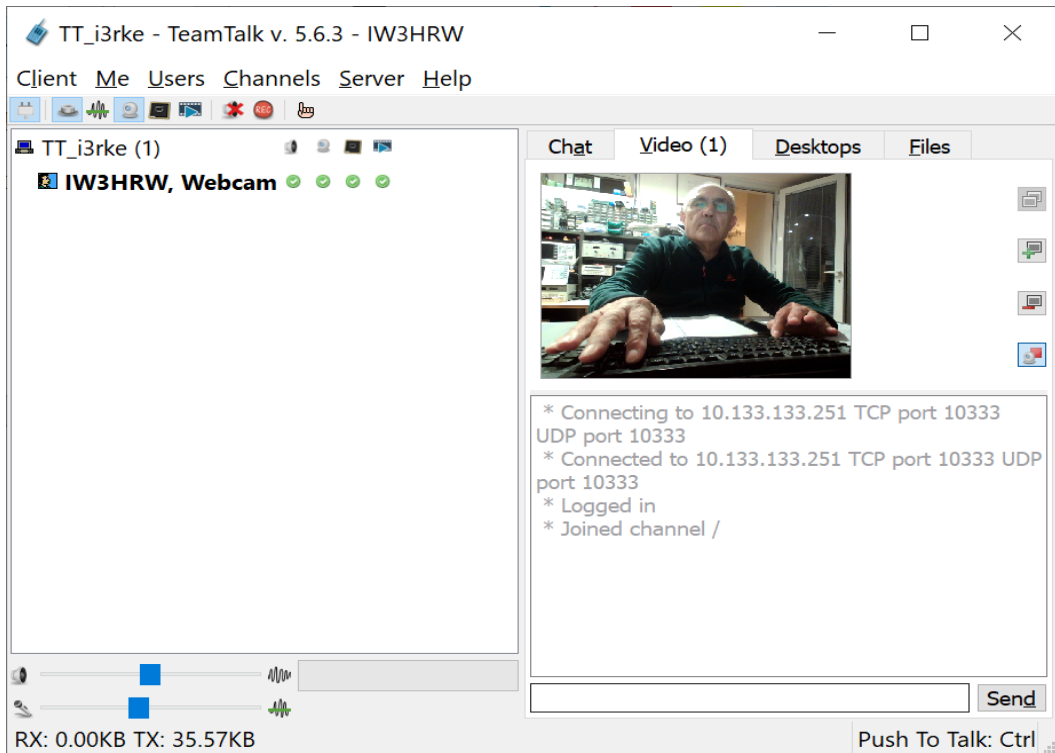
TT_i3rke - TeamTalk v. 5.6.3 - IW3HRW

Client Me Users Channels Server Help

TT_i3rke (1)

IW3HRW, Webcam

Chat Video (1) Desktops Files

* Connecting to 10.133.133.251 TCP port 10333 UDP port 10333
* Connected to 10.133.133.251 TCP port 10333 UDP port 10333
* Logged in
* Joined channel /

Send

RX: 0.00KB TX: 35.57KB

Push To Talk: Ctrl